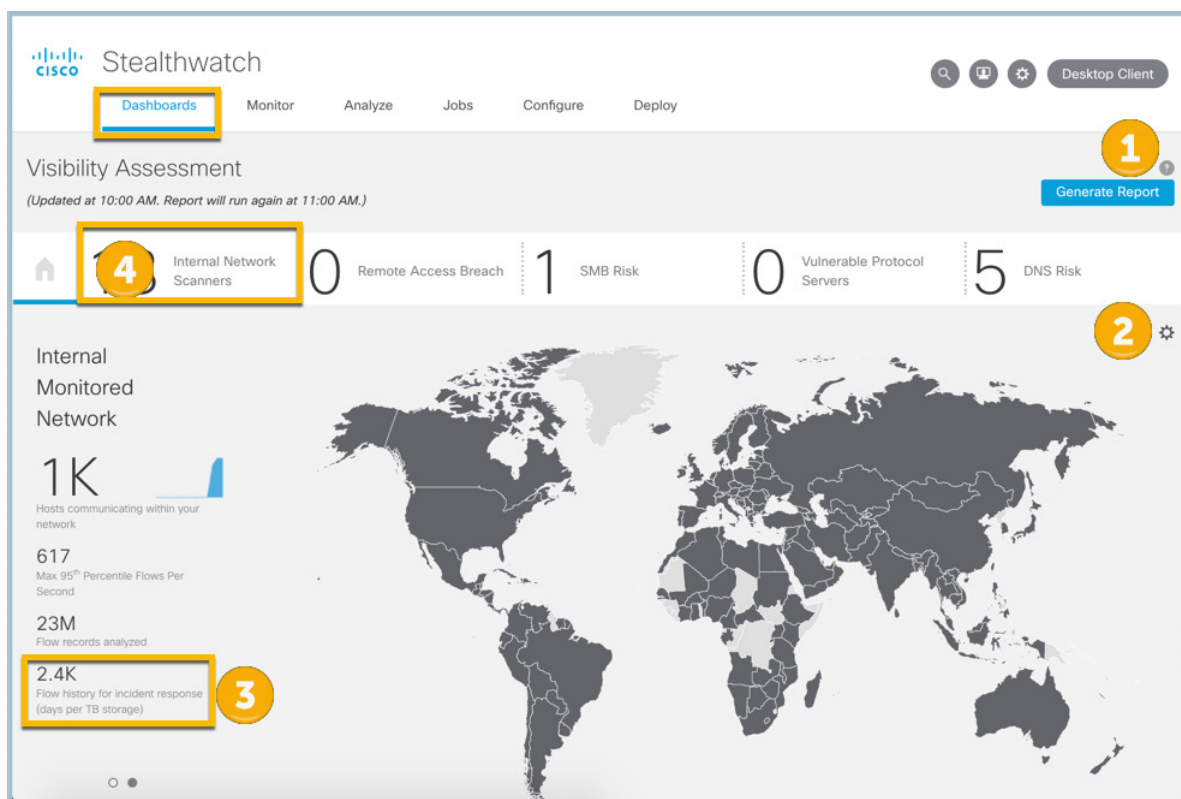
cisco Stealthwatch

Desktop Client

Dashboards Monitor Analyze Jobs Configure Deploy

Visibility Assessment

(Updated at 10:00 AM. Report will run again at 11:00 AM.)

1

Generate Report

4 Internal Network Scanners

0 Remote Access Breach

1 SMB Risk

0 Vulnerable Protocol Servers

5 DNS Risk

2

Internal Monitored Network

1K
Hosts communicating within your network

617
Max 95$^{th}$ Percentile Flows Per Second

23M
Flow records analyzed

2.4K
Flow history for incident response (days per TB storage)

3